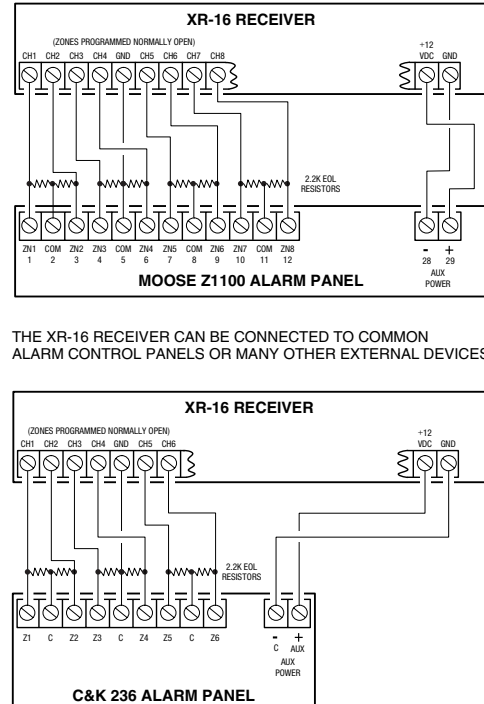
XR-16 RECEIVER

(ZONES PROGRAMMED NORMALLY OPEN)

CH1 CH2 CH3 CH4 GND CH5 CH6 CH7 CH8

+12 VDC GND

2.2K EOL RESISTORS

ZN1 1 COM 2 ZN2 3 ZN3 4 COM 5 ZN4 6 ZN5 7 COM 8 ZN6 9 ZN7 10 COM 11 ZN8 12

- 28 + 29 AUX POWER

MOOSE Z1100 ALARM PANEL

THE XR-16 RECEIVER CAN BE CONNECTED TO COMMON ALARM CONTROL PANELS OR MANY OTHER EXTERNAL DEVICES

XR-16 RECEIVER

(ZONES PROGRAMMED NORMALLY OPEN)

CH1 CH2 CH3 CH4 GND CH5 CH6

+12 VDC GND

2.2K EOL RESISTORS

Z1 C Z2 Z3 C Z4 Z5 C Z6

- C + AUX AUX POWER

C&K 236 ALARM PANEL